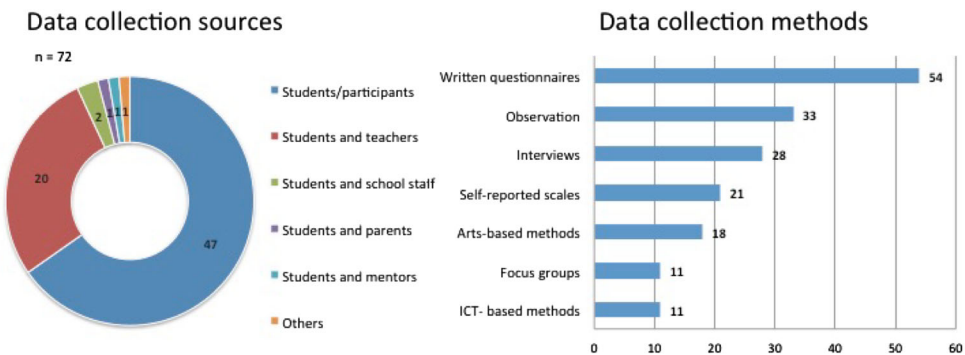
Data collection sources

n = 72

2
1
1
1
20
47

Students/participants
Students and teachers
Students and school staff
Students and parents
Students and mentors
Others

Data collection methods

| Method | Count |
|---|---|
| Written questionnaires | 54 |
| Observation | 33 |
| Interviews | 28 |
| Self-reported scales | 21 |
| Arts-based methods | 18 |
| Focus groups | 11 |
| ICT- based methods | 11 |

0 10 20 30 40 50 60